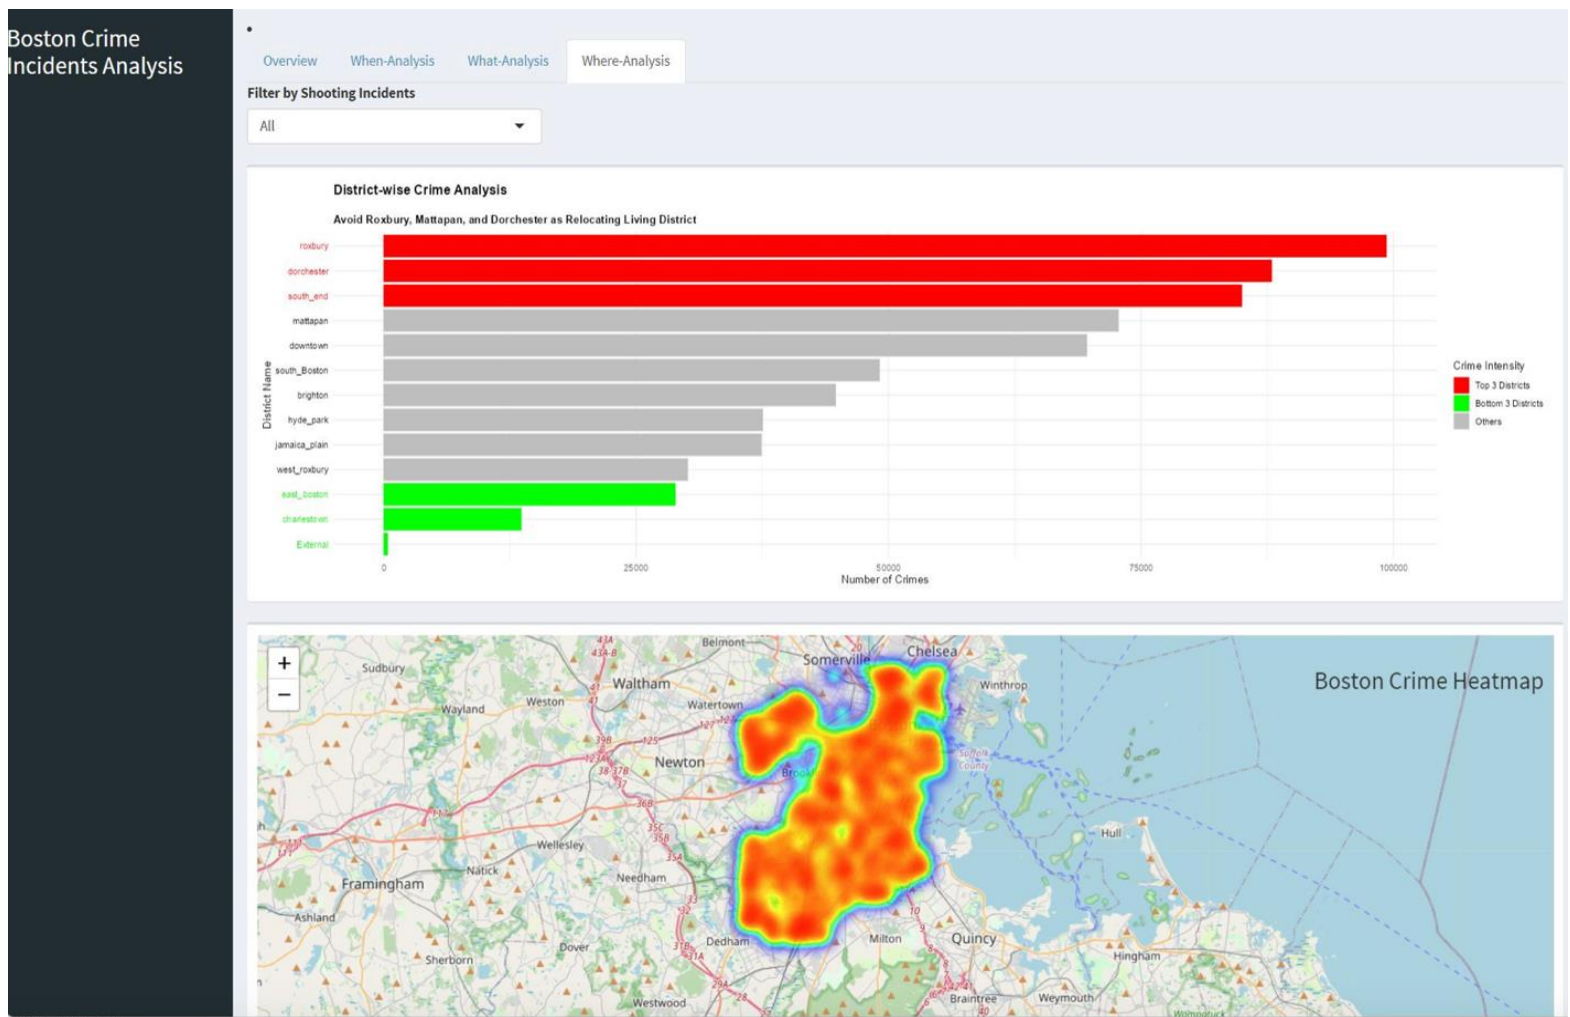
Boston Crime Incidents Analysis

Overview When-Analysis What-Analysis Where-Analysis

Filter by Shooting Incidents

All

District-wise Crime Analysis

Avoid Roxbury, Mattapan, and Dorchester as Relocating Living District

roxbury
dorchester
south_end
mattapan
downtown
south_Boston
brighton
hyde_park
jamaica_plain
west_roxbury
east_boston
charlestown
External

District Name

0 25000 50000 75000 100000
Number of Crimes

Crime Intensity
Top 3 Districts
Bottom 3 Districts
Others

+
−

Boston Crime Heatmap

Belmont Somerville Chelsea Sudbury Waltham Winthrop Wayland Weston Watertown Newton Brook Suffolk County Hull Wellesley Natick Framingham Needham Ashland Dedham Milton Quincy Dover Sherborn Hingham Westwood Braintree Weymouth